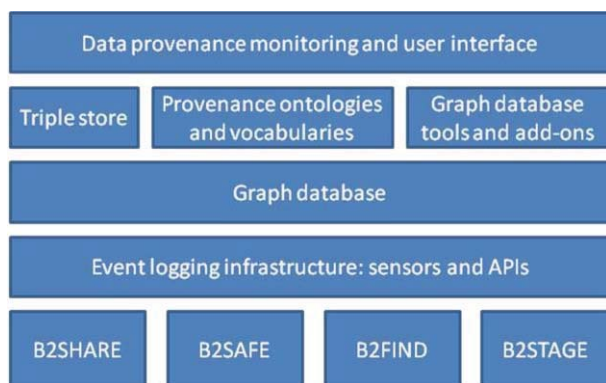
Data provenance monitoring and user interface

Triple store

Provenance ontologies and vocabularies

Graph database tools and add-ons

Graph database

Event logging infrastructure: sensors and APIs

B2SHARE

B2SAFE

B2FIND

B2STAGE